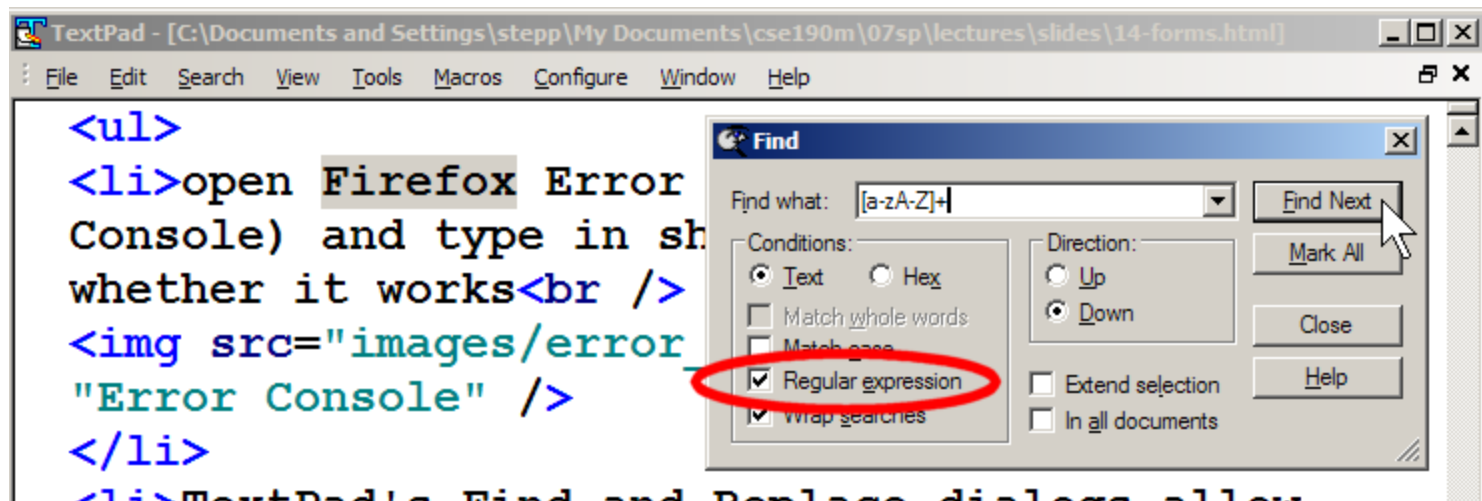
TextPad - [C:\Documents and Settings\stepp\My Documents\cse190m\07sp\lectures\slides\14-forms.html]

File Edit Search View Tools Macros Configure Window Help

<ul>
<li>open Firefox Error
Console) and type in sh
whether it works<br />
<img src="images/error_
"Error Console" />
</li>
<li>TextPad's Find and Replace dialogs allow

Find

Find what: [a-zA-Z]+

Find Next

Mark All

Close

Help

Conditions:

Text Hex

Match whole words

Match case

Regular expression

Wrap searches

Direction:

Up

Down

Extend selection

In all documents